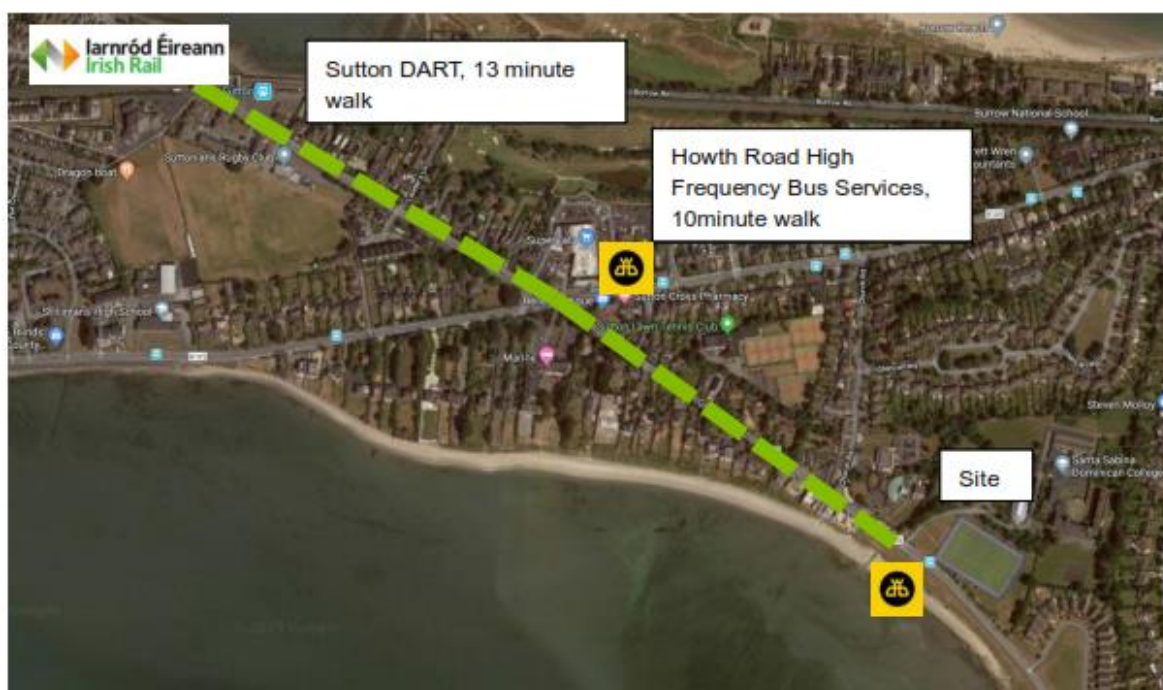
Iarnród Éireann
Irish Rail

Sutton DART, 13 minute walk

Howth Road High Frequency Bus Services, 10minute walk

Site

Burrow National School

Suttonians Rugby Club

Sutton Cross Pharmacy

Santa Sabina Dominican College

Steven Molloy

Dragon boat

Marine

Supervalu

Sutton Lawn Tennis Club

St. Fintan's High School